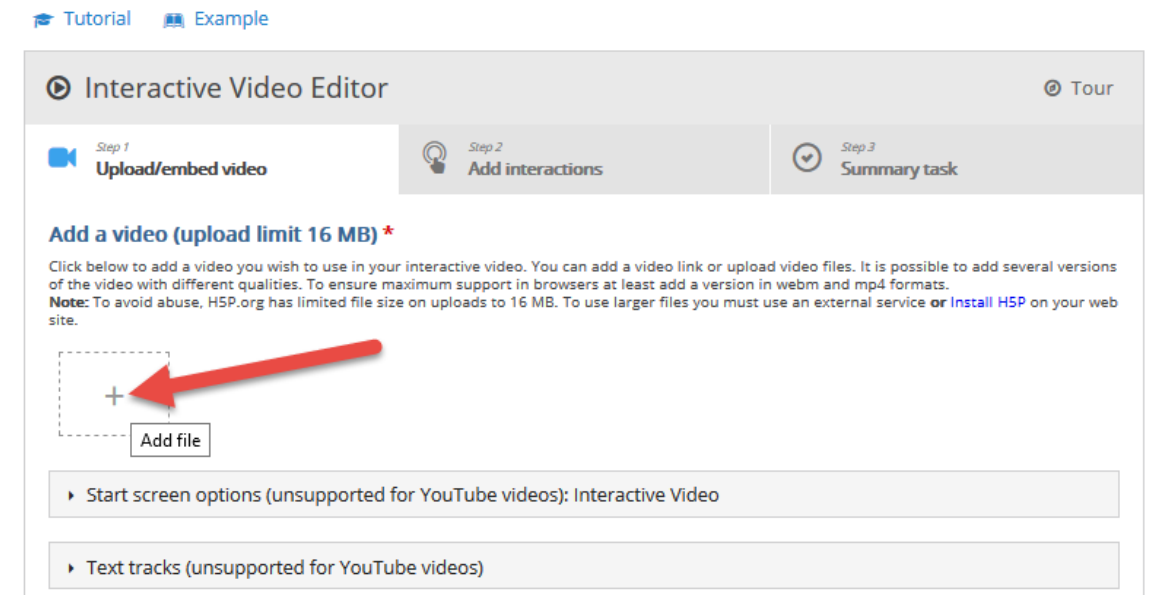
Tutorial Example

Interactive Video Editor

Tour

Step 1
Upload/embed video

Step 2
Add interactions

Step 3
Summary task

Add a video (upload limit 16 MB) *

Click below to add a video you wish to use in your interactive video. You can add a video link or upload video files. It is possible to add several versions of the video with different qualities. To ensure maximum support in browsers at least add a version in webm and mp4 formats.
**Note:** To avoid abuse, H5P.org has limited file size on uploads to 16 MB. To use larger files you must use an external service **or** Install H5P on your web site.

+

Add file

Start screen options (unsupported for YouTube videos): Interactive Video

Text tracks (unsupported for YouTube videos)